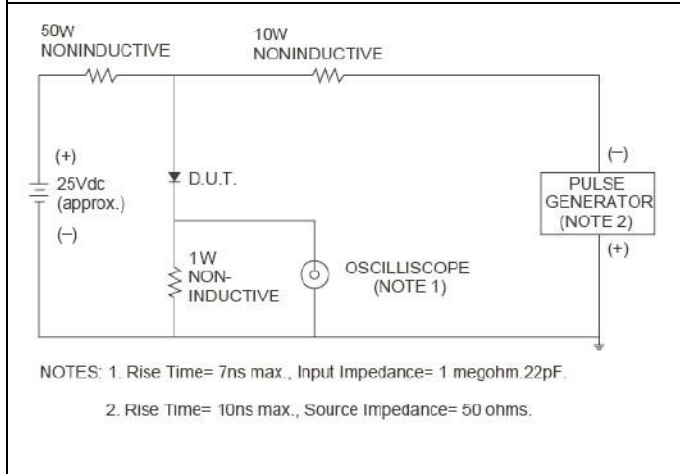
50W
NONINDUCTIVE

10W
NONINDUCTIVE

(+)
25Vdc
(approx.)
(−)

D.U.T.

1W
NON-
INDUCTIVE

OSCILLISCOPE
(NOTE 1)

(−)
PULSE
GENERATOR
(NOTE 2)
(+)

NOTES: 1. Rise Time= 7ns max., Input Impedance= 1 megohm 22pF.

2. Rise Time= 10ns max., Source Impedance= 50 ohms.